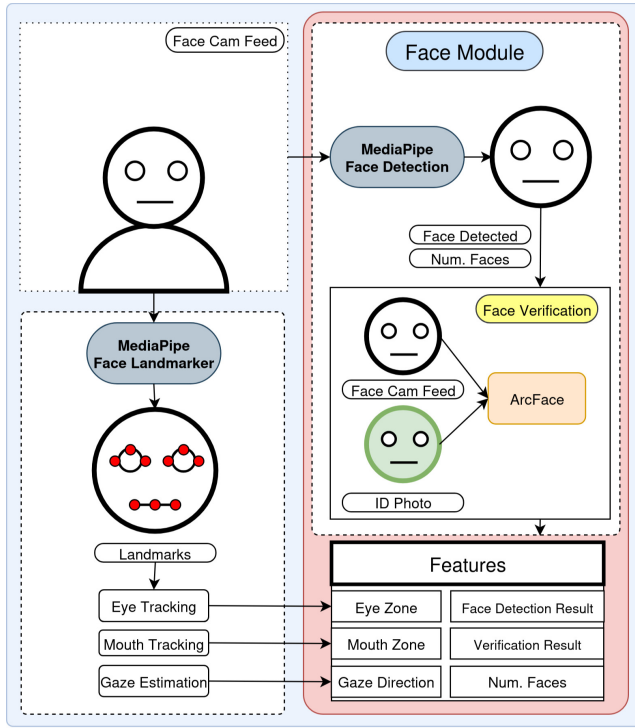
Face Cam Feed

Face Module

MediaPipe Face Detection

Face Detected

Num. Faces

Face Verification

Face Cam Feed

ArcFace

ID Photo

MediaPipe Face Landmarker

Landmarks

Eye Tracking

Mouth Tracking

Gaze Estimation

Features

| Eye Zone | Face Detection Result |
|---|---|
| Mouth Zone | Verification Result |
| Gaze Direction | Num. Faces |